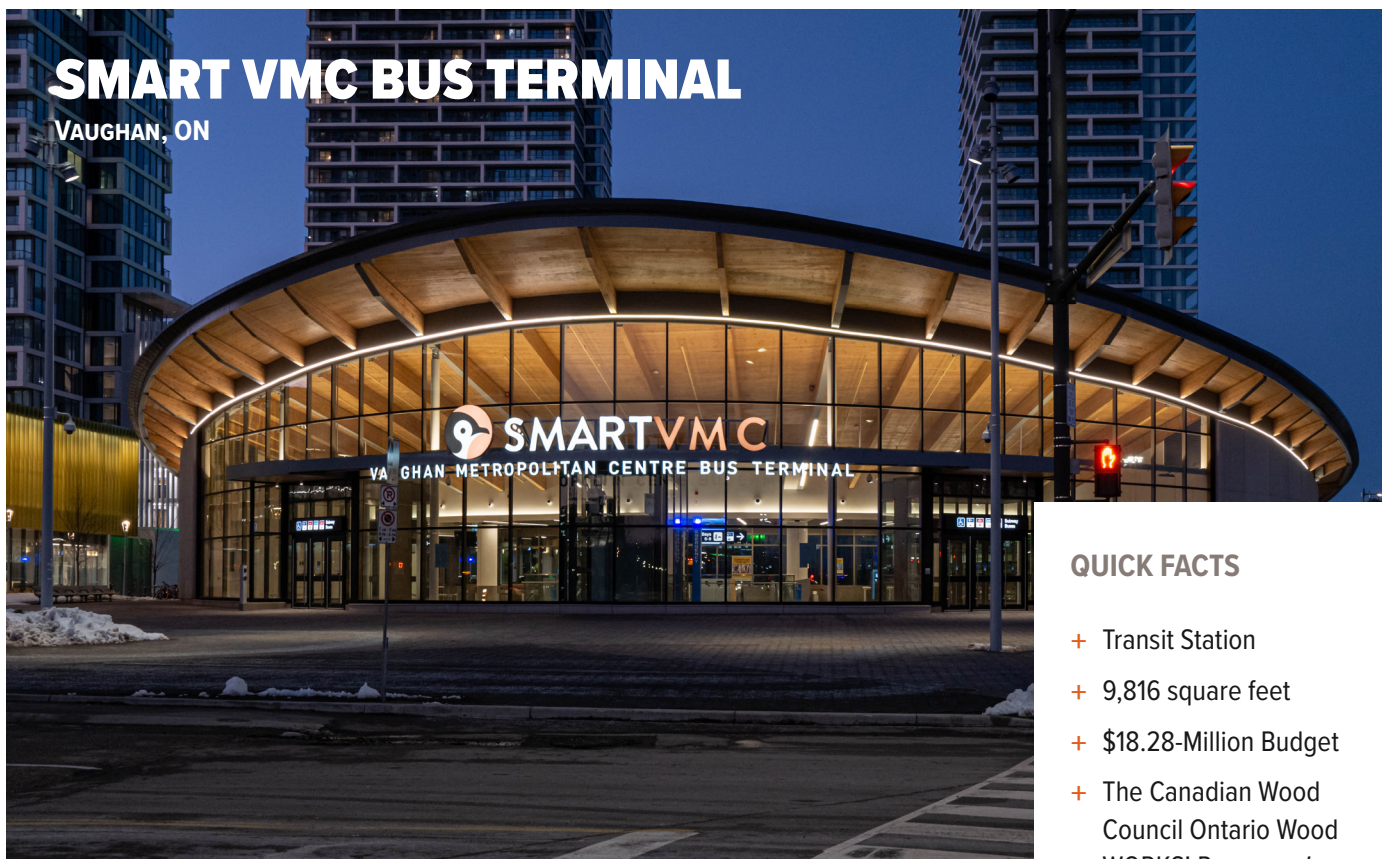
SMART VMC BUS TERMINAL
VAUGHAN, ON

SMARTVMC
VA GHAN METROPOLITAN CENTRE BUS TERMINAL

QUICK FACTS

+ Transit Station
+ 9,816 square feet
+ $18.28-Million Budget
+ The Canadian Wood Council Ontario Wood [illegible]